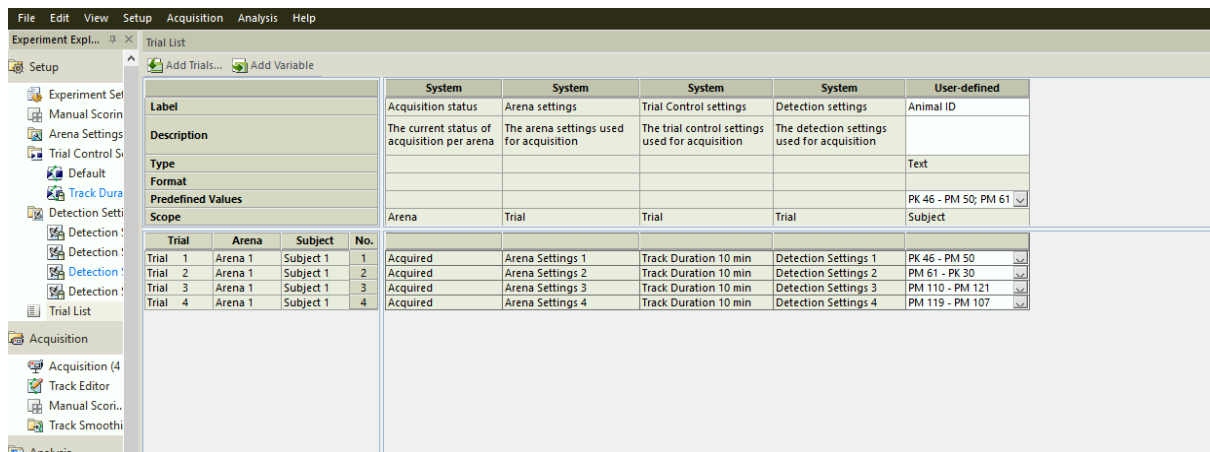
File Edit View Setup Acquisition Analysis Help

Experiment Expl... ⊥ ×

Setup

Experiment Set
Manual Scorin
Arena Settings
Trial Control Se
Default
Track Dura
Detection Setti
Detection S
Detection S
Detection S
Detection S
Trial List

Acquisition

Acquisition (4
Track Editor
Manual Scori..
Track Smoothi

Trial List

Add Trials... Add Variable

| | System | System | System | System | User-defined |
|---|---|---|---|---|---|
| Label | Acquisition status | Arena settings | Trial Control settings | Detection settings | Animal ID |
| Description | The current status of acquisition per arena | The arena settings used for acquisition | The trial control settings used for acquisition | The detection settings used for acquisition | |
| Type | | | | | Text |
| Format | | | | | |
| Predefined Values | | | | | PK 46 - PM 50; PM 61 |
| Scope | Arena | Trial | Trial | Trial | Subject |

| Trial | Arena | Subject | No. | | | | | |
|---|---|---|---|---|---|---|---|---|
| Trial 1 | Arena 1 | Subject 1 | 1 | Acquired | Arena Settings 1 | Track Duration 10 min | Detection Settings 1 | PK 46 - PM 50 |
| Trial 2 | Arena 1 | Subject 1 | 2 | Acquired | Arena Settings 2 | Track Duration 10 min | Detection Settings 2 | PM 61 - PK 30 |
| Trial 3 | Arena 1 | Subject 1 | 3 | Acquired | Arena Settings 3 | Track Duration 10 min | Detection Settings 3 | PM 110 - PM 121 |
| Trial 4 | Arena 1 | Subject 1 | 4 | Acquired | Arena Settings 4 | Track Duration 10 min | Detection Settings 4 | PM 119 - PM 107 |